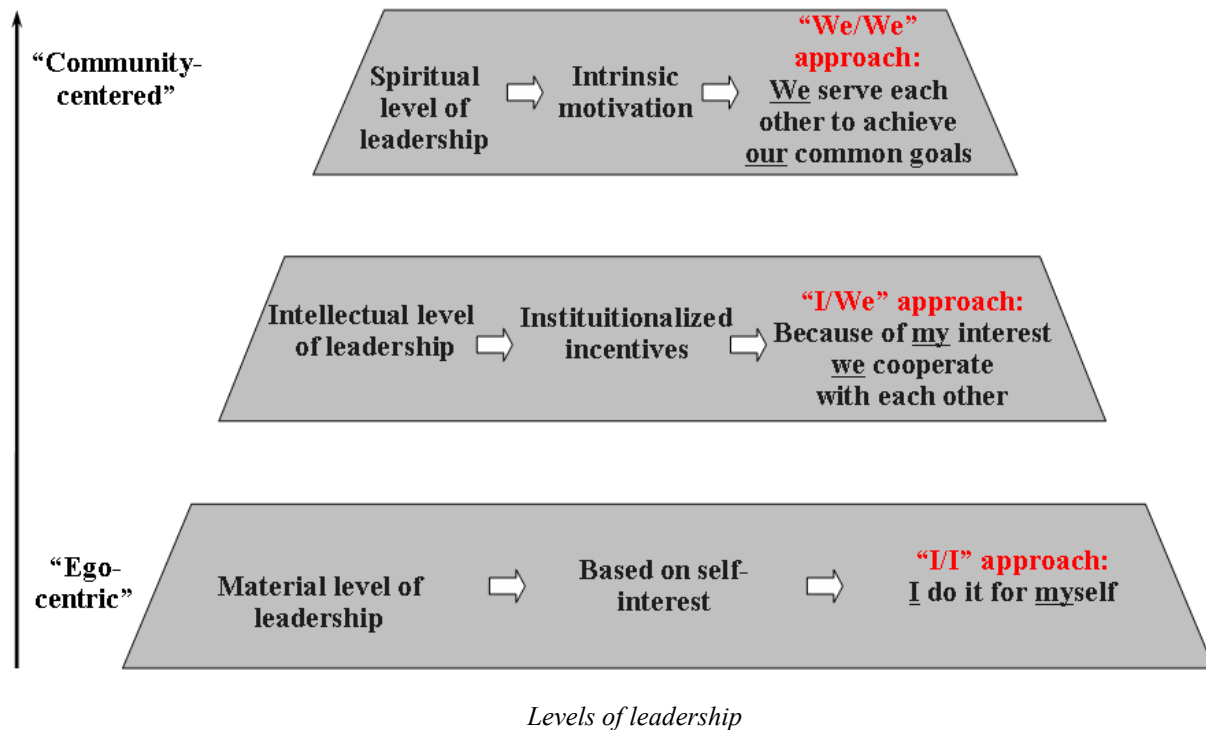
“Community-centered”

Spiritual level of leadership

Intrinsic motivation

“We/We” approach:
We serve each other to achieve our common goals

Intellectual level of leadership

Instituitionalized incentives

“I/We” approach:
Because of my interest we cooperate with each other

“Ego-centric”

Material level of leadership

Based on self-interest

“I/I” approach:
I do it for myself

Levels of leadership